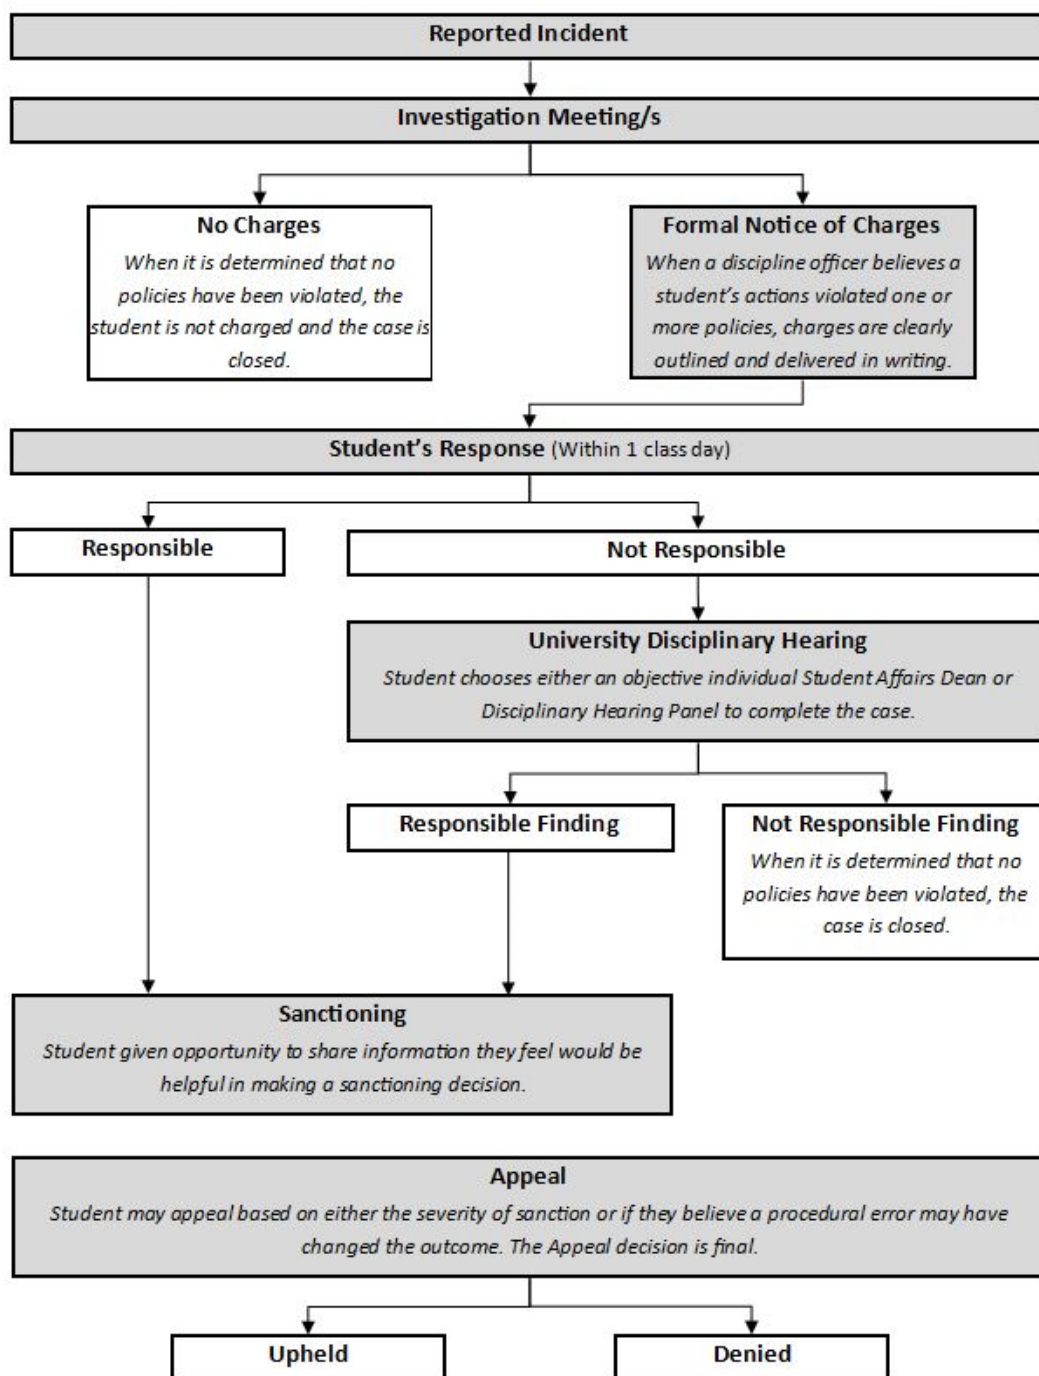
Reported Incident

Investigation Meeting/s

No Charges
When it is determined that no policies have been violated, the student is not charged and the case is closed.

Formal Notice of Charges
When a discipline officer believes a student's actions violated one or more policies, charges are clearly outlined and delivered in writing.

Student's Response (Within 1 class day)

Responsible

Not Responsible

University Disciplinary Hearing
Student chooses either an objective individual Student Affairs Dean or Disciplinary Hearing Panel to complete the case.

Responsible Finding

Not Responsible Finding
When it is determined that no policies have been violated, the case is closed.

Sanctioning
Student given opportunity to share information they feel would be helpful in making a sanctioning decision.

Appeal
Student may appeal based on either the severity of sanction or if they believe a procedural error may have changed the outcome. The Appeal decision is final.

Upheld

Denied